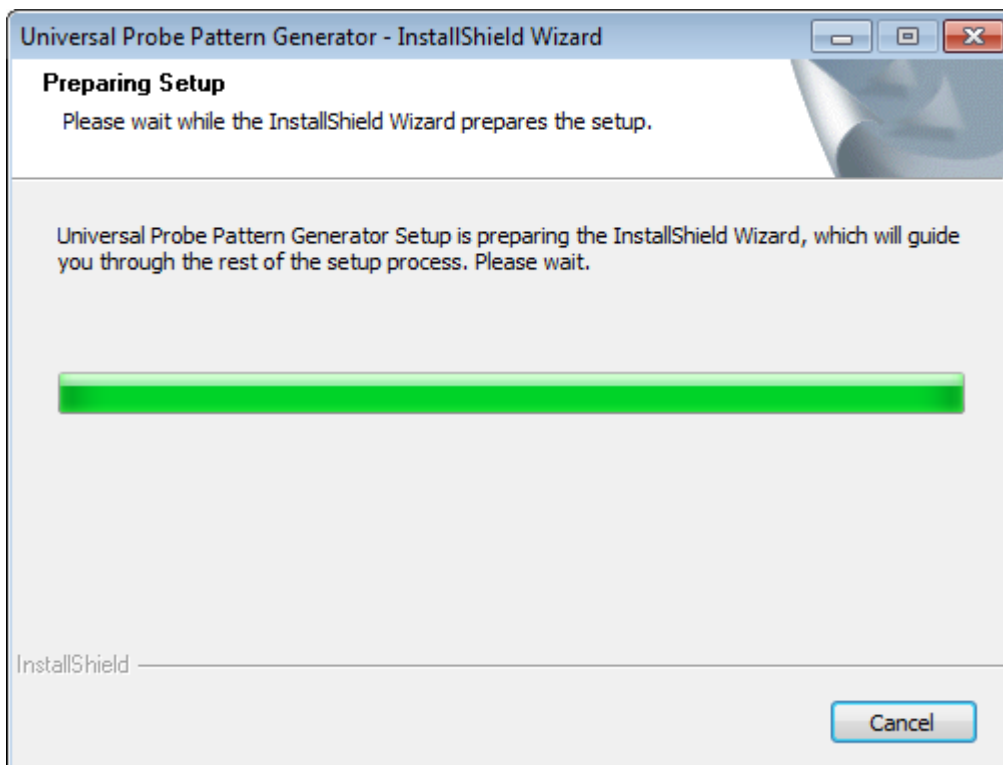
Universal Probe Pattern Generator - InstallShield Wizard

Preparing Setup

Please wait while the InstallShield Wizard prepares the setup.

Universal Probe Pattern Generator Setup is preparing the InstallShield Wizard, which will guide you through the rest of the setup process. Please wait.

InstallShield

Cancel